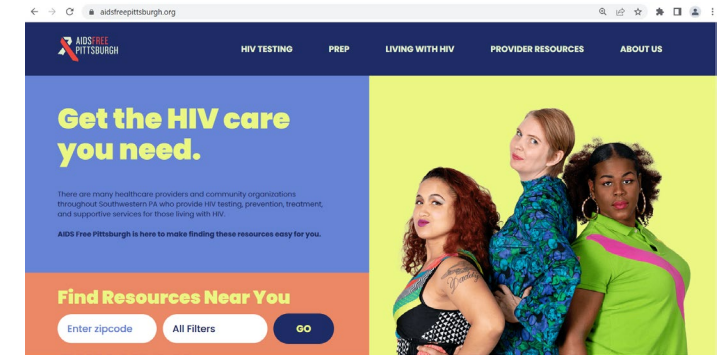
aidsfreepittsburgh.org

AIDS FREE PITTSBURGH

HIV TESTING PREP LIVING WITH HIV PROVIDER RESOURCES ABOUT US

Get the HIV care you need.

There are many healthcare providers and community organizations throughout Southwestern PA who provide HIV testing, prevention, treatment, and supportive services for those living with HIV.

AIDS Free Pittsburgh is here to make finding these resources easy for you.

Find Resources Near You

Enter zipcode

All Filters

GO